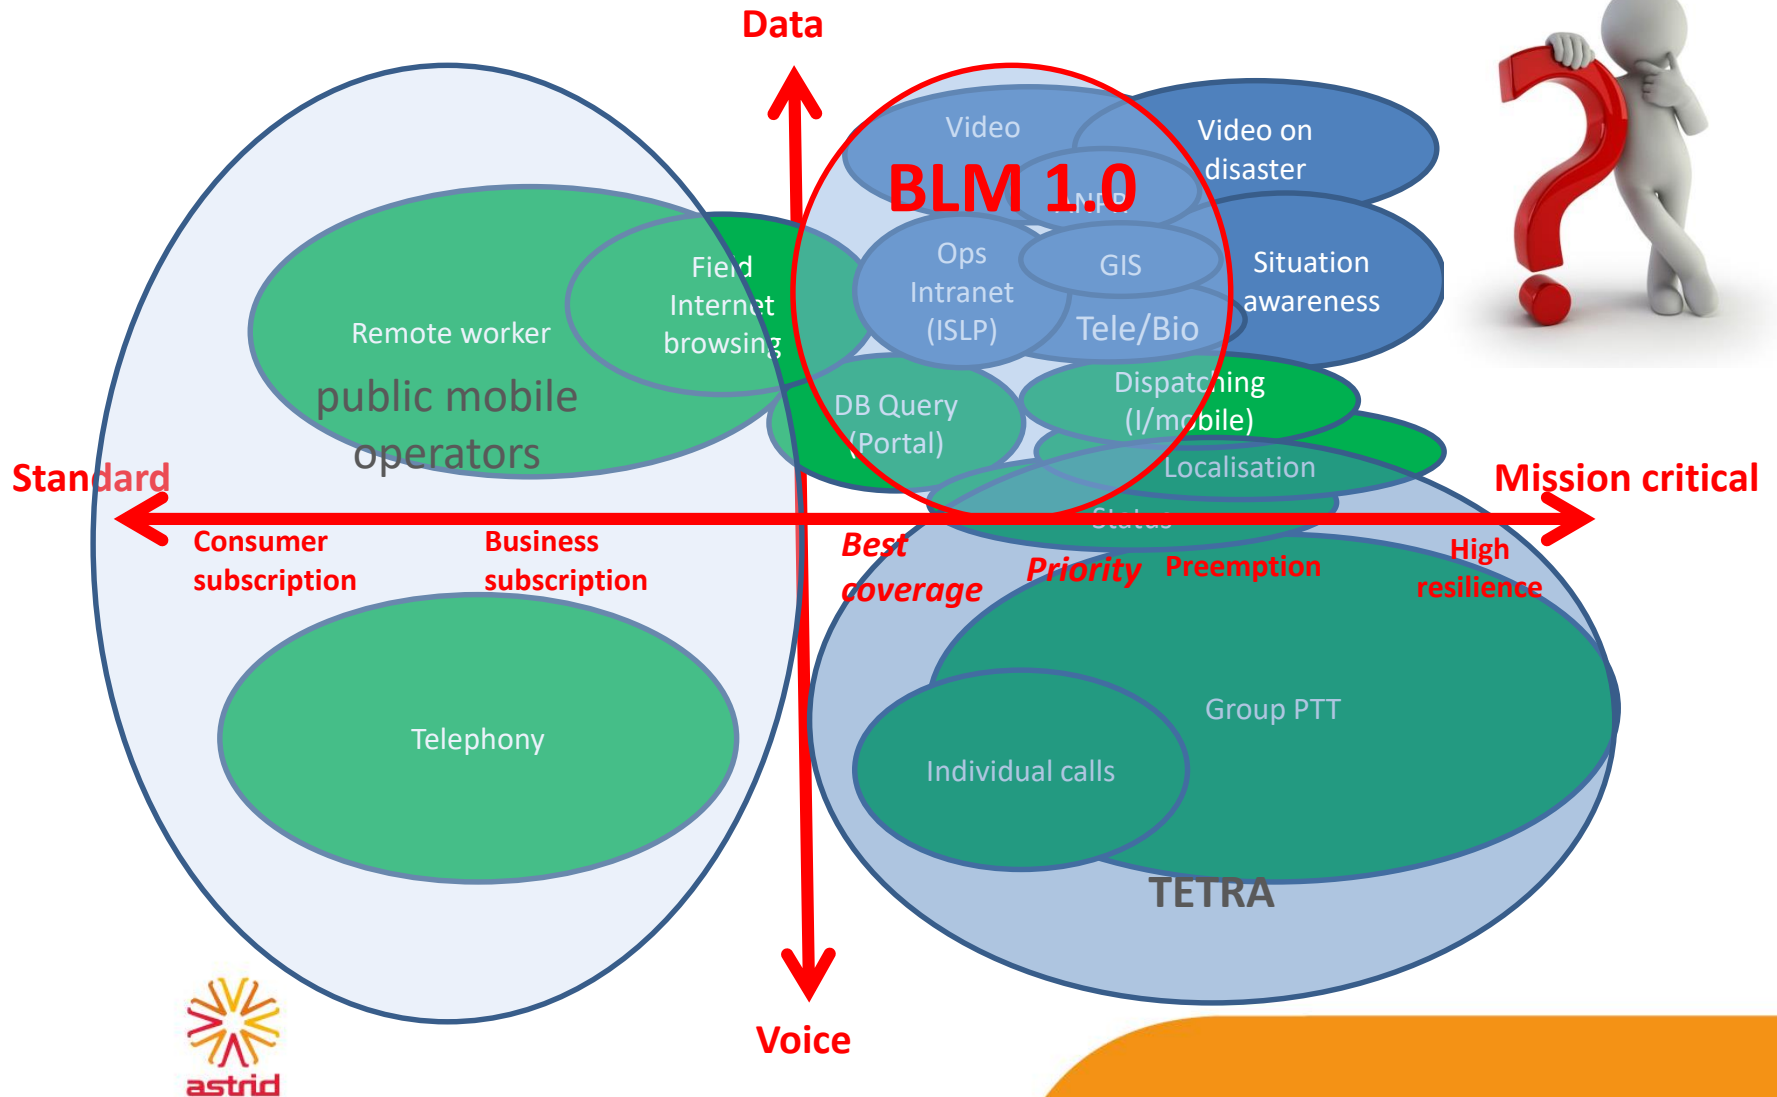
Data

Video

Video on disaster

BLM 1.0

ANPR

Ops Intranet (ISLP)

GIS

Situation awareness

Tele/Bio

Field Internet browsing

Remote worker

public mobile operators

DB Query (Portal)

Dispatching (I/mobile)

Localisation

Status

Standard

Mission critical

Consumer subscription

Business subscription

Best coverage

Priority

Preemption

High resilience

Group PTT

Telephony

Individual calls

TETRA

Voice

astrid